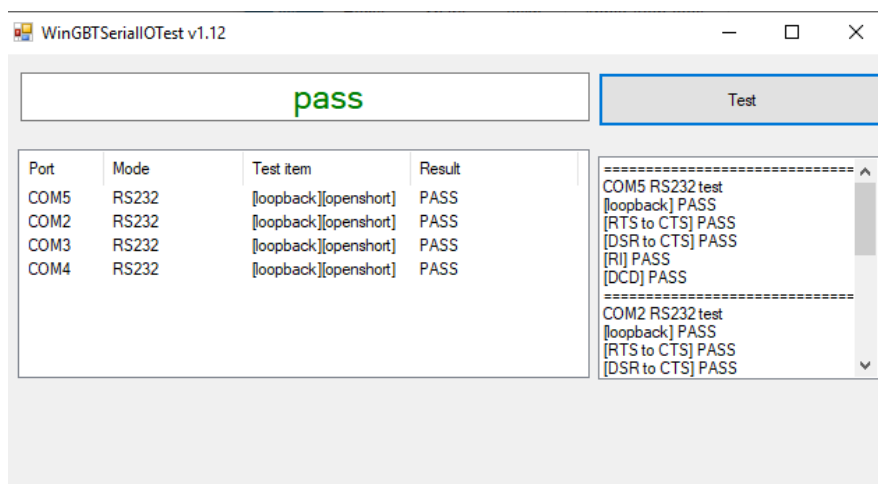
WinGBTSerialIOTest v1.12

pass

Test

| Port | Mode | Test item | Result |
|---|---|---|---|
| COM5 | RS232 | [loopback][openshort] | PASS |
| COM2 | RS232 | [loopback][openshort] | PASS |
| COM3 | RS232 | [loopback][openshort] | PASS |
| COM4 | RS232 | [loopback][openshort] | PASS |

==============================
COM5 RS232 test
[loopback] PASS
[RTS to CTS] PASS
[DSR to CTS] PASS
[RI] PASS
[DCD] PASS
==============================
COM2 RS232 test
[loopback] PASS
[RTS to CTS] PASS
[DSR to CTS] PASS